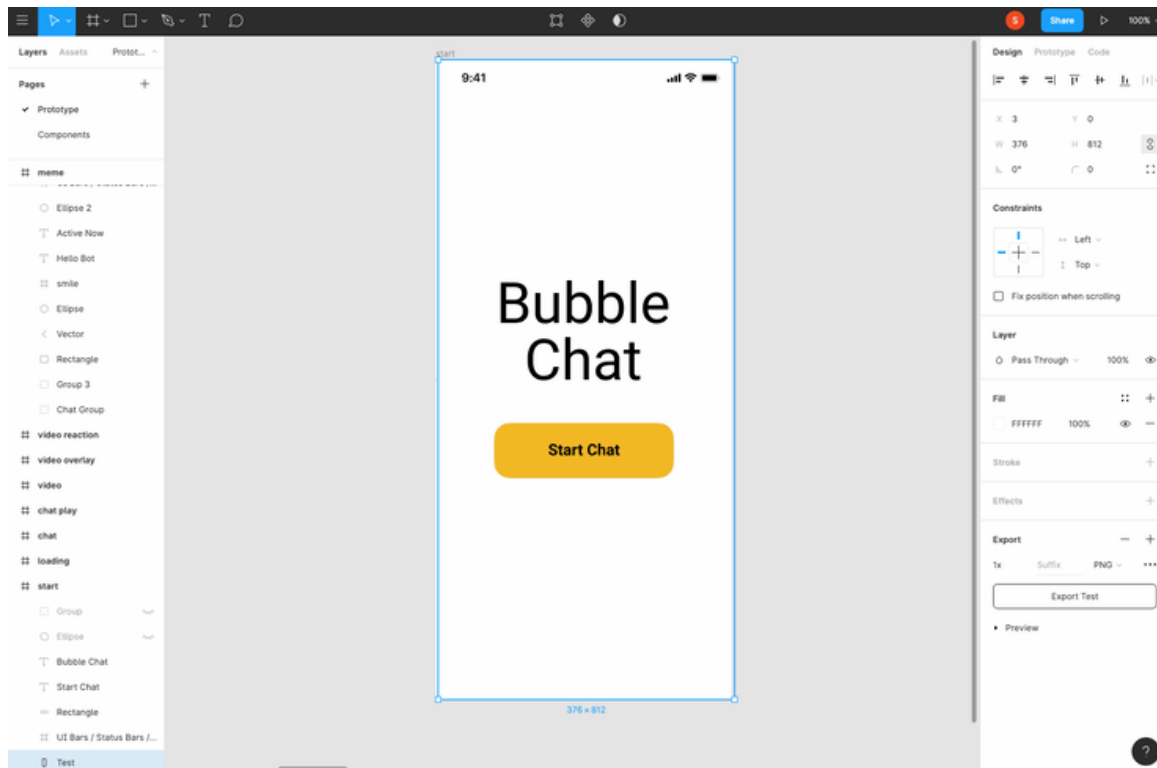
T

S Share 100%

Layers Assets Protot...

Pages +

✓ Prototype

Components

meme

Ellipse 2

Active Now

Hello Bot

smile

Ellipse

Vector

Rectangle

Group 3

Chat Group

video reaction

video overlay

video

chat play

chat

loading

start

Group

Ellipse

Bubble Chat

Start Chat

Rectangle

UI Bars / Status Bars /...

Test

start

9:41

Bubble Chat

Start Chat

376 × 812

Design Prototype Code

X 3 Y 0

W 376 H 812

0° 0

Constraints

Left

Top

Fix position when scrolling

Layer

Pass Through 100%

Fill

FFFFFF 100%

Stroke

Effects

Export

1x Suffix PNG

Export Test

Preview

?